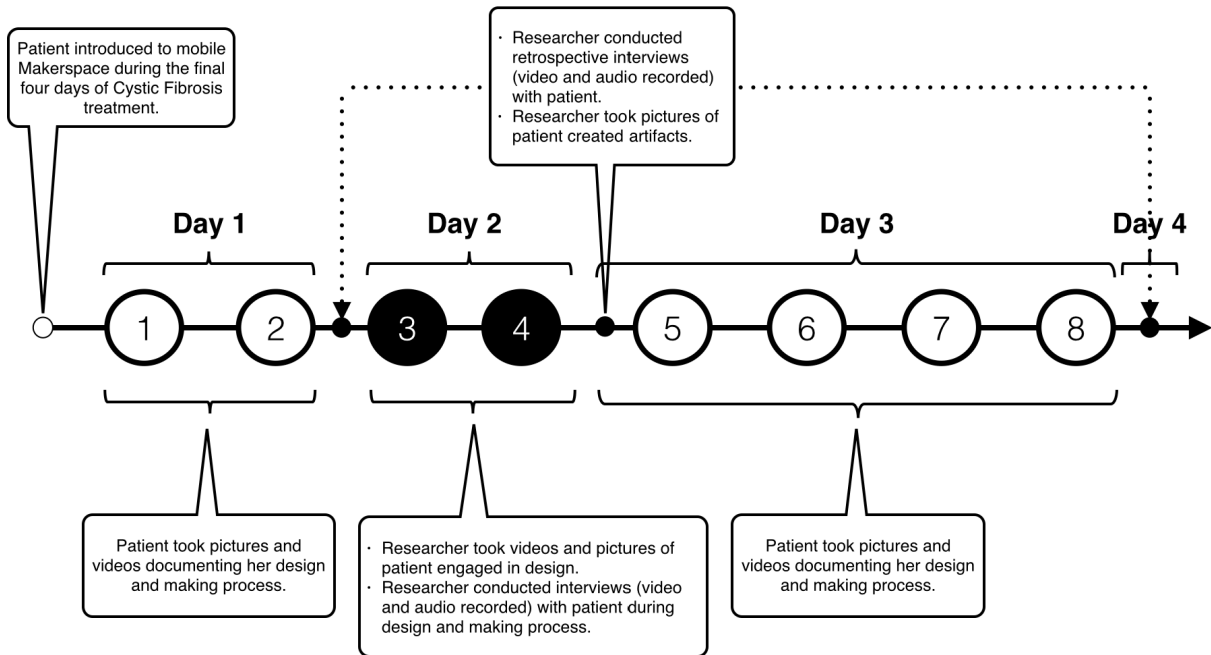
Patient introduced to mobile Makerspace during the final four days of Cystic Fibrosis treatment.

· Researcher conducted retrospective interviews (video and audio recorded) with patient.
· Researcher took pictures of patient created artifacts.

Day 1

Day 2

Day 3

Day 4

1

2

3

4

5

6

7

8

Patient took pictures and videos documenting her design and making process.

· Researcher took videos and pictures of patient engaged in design.
· Researcher conducted interviews (video and audio recorded) with patient during design and making process.

Patient took pictures and videos documenting her design and making process.